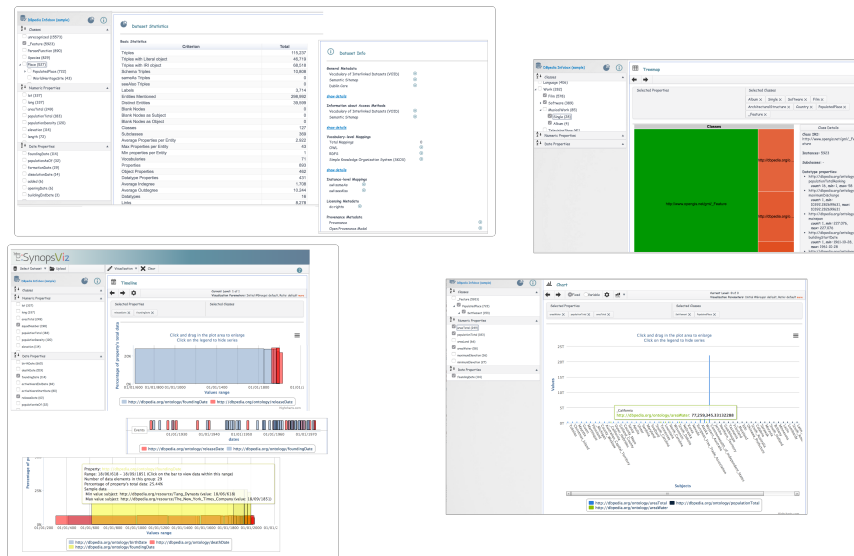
DBpedia Infobox (sample)

Classes

Dataset Statistics

Basic Statistics

| Criterion | Total |
|---|---|
| Triples | 119,237 |
| Triples with Literal object | 48,718 |
| Triples with IRI object | 68,518 |
| Schema Triples | 10,808 |
| sameAs Triples | 0 |
| seeAlso Triples | 0 |
| Labels | 2,714 |
| Entities Mentioned | 208,992 |
| Distinct Entities | 38,558 |
| Blank Nodes | 0 |
| Blank Nodes as Subject | 0 |
| Blank Nodes as Object | 0 |
| Classes | 127 |
| Subclasses | 300 |
| Average Properties per Entity | 2,502 |
| Max Properties per Entity | 1 |
| Min properties per Entity | 1 |
| Vocabularies | 71 |
| Properties | 933 |
| Object Properties | 492 |
| Datatype Properties | 431 |
| Average Indegree | 1,708 |
| Average Outdegree | 13,244 |
| Datatypes | 18 |
| Links | 8,278 |

Dataset Info

General Metadata
Vocabulary of Interlinked Datasets (VOID)
Semantic Sitemap
Dublin Core

show details

Information about Access Methods
Vocabulary of Interlinked Datasets (VOID)
Semantic Sitemap

show details

Vocabulary-level Mappings
Total Mappings
OWL
RDFS
Simple Knowledge Organization System (SKOS)

show details

Instance-level Mappings
owl:sameAs
owl:seeAlso

Licensing Metadata
cc:rights

Provenance Metadata
Provenance
Open Provenance Model

DBpedia Infobox (sample)

Classes

Data Properties

Treemap

Selected Properties

Selected Classes

Album
Single
Software
Film

Classes

Class Details

SynopsViz

Select Dataset
Upload

Visualization
Clear

Timeline

Selected Properties

Selected Items

Click and drag in the plot area to enlarge
Click on the legend to hide series

Percentage of property's total data

Values range

http://dbpedia.org/ontology/releaseDate
http://dbpedia.org/ontology/foundingDate

Events

Property:
Range: 18/09/618 - 18/09/1851 (Click on the bar to view data within this range)
Number of data elements in this group: 29
Percentage of property's total data: 25.44%
Sample data:
Min value subject: http://dbpedia.org/resource/Tang_Dynasty (value: 18/09/618)
Max value subject: http://dbpedia.org/resource/The_New_York_Times_Company (value: 18/09/1851)

Values range

http://dbpedia.org/ontology/birthDate
http://dbpedia.org/ontology/deathDate

DBpedia Infobox (sample)

Chart

Selected Properties

Selected Classes

Click and drag in the plot area to enlarge
Click on the legend to hide series

Values

California
http://dbpedia.org/ontology/areaWater: 77,259,345,13132288

Subjects

http://dbpedia.org/ontology/areaTotal
http://dbpedia.org/ontology/populationTotal
http://dbpedia.org/ontology/areaWater